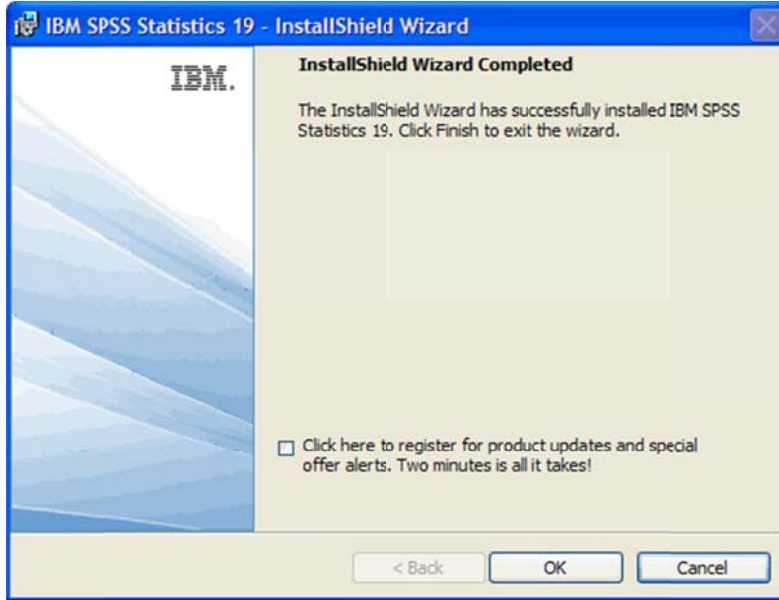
IBM SPSS Statistics 19 - InstallShield Wizard

IBM.

InstallShield Wizard Completed

The InstallShield Wizard has successfully installed IBM SPSS Statistics 19. Click Finish to exit the wizard.

Click here to register for product updates and special offer alerts. Two minutes is all it takes!

< Back

OK

Cancel